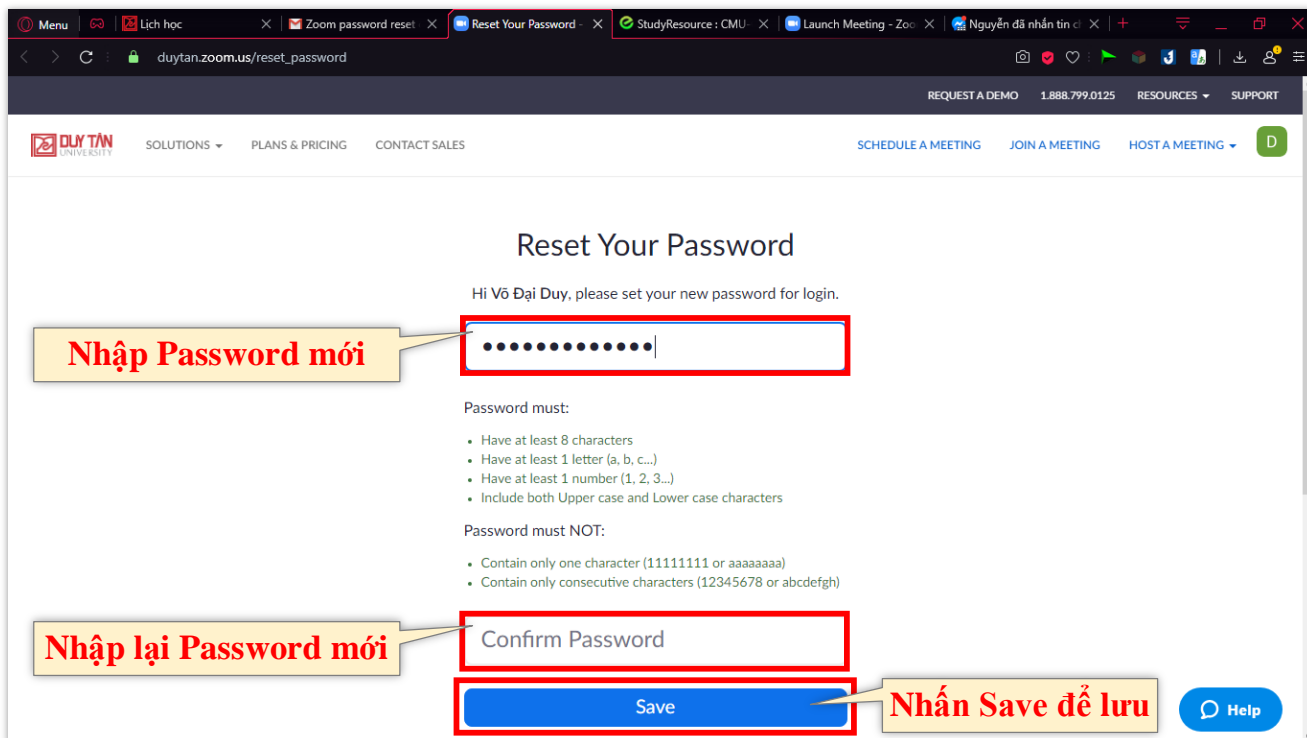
Menu | Lịch học | Zoom password reset | Reset Your Password | StudyResource : CMU- | Launch Meeting - Zoo | Nguyễn đã nhắn tin c

duytan.zoom.us/reset_password

REQUEST A DEMO 1.888.799.0125 RESOURCES SUPPORT

DUY TÂN UNIVERSITY SOLUTIONS PLANS & PRICING CONTACT SALES SCHEDULE A MEETING JOIN A MEETING HOST A MEETING D

Reset Your Password

Hi Võ Đại Duy, please set your new password for login.

Nhập Password mới

•••••••••••••

Password must:

- Have at least 8 characters
- Have at least 1 letter (a, b, c...)
- Have at least 1 number (1, 2, 3...)
- Include both Upper case and Lower case characters

Password must NOT:

- Contain only one character (11111111 or aaaaaaaa)
- Contain only consecutive characters (12345678 or abcdefgh)

Nhập lại Password mới

Confirm Password

Save

Nhấn Save để lưu

Help